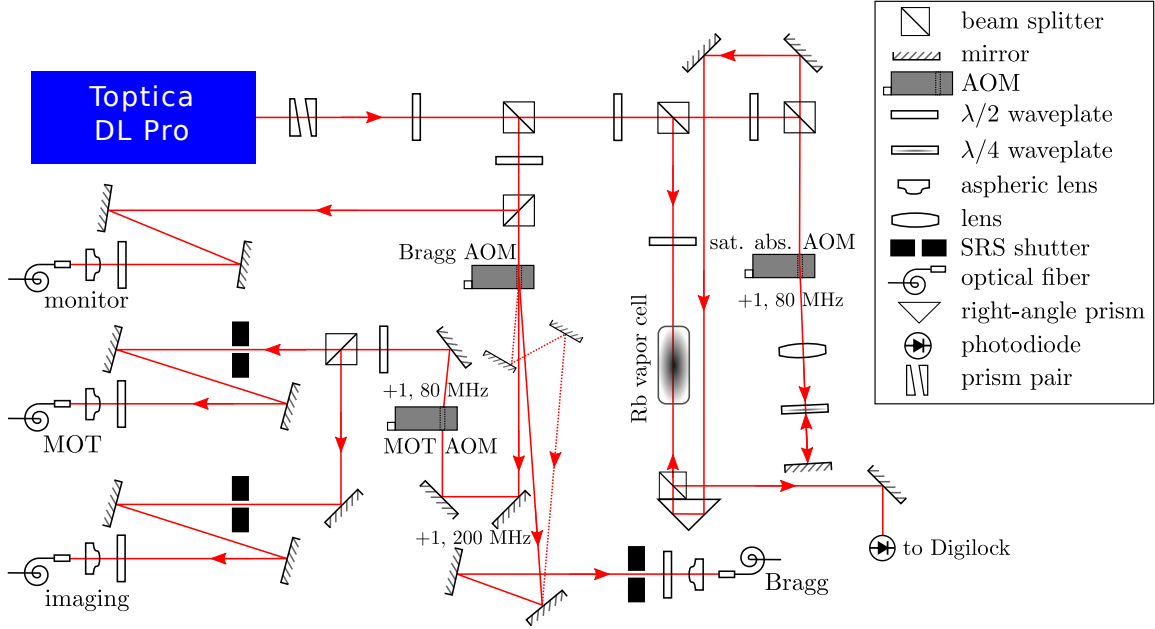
Toptica DL Pro

Bragg AOM

sat. abs. AOM

+1, 80 MHz

Rb vapor cell

monitor

+1, 80 MHz

MOT AOM

MOT

+1, 200 MHz

imaging

Bragg

to Digilock

beam splitter
mirror
AOM
$\lambda/2$ waveplate
$\lambda/4$ waveplate
aspheric lens
lens
SRS shutter
optical fiber
right-angle prism
photodiode
prism pair